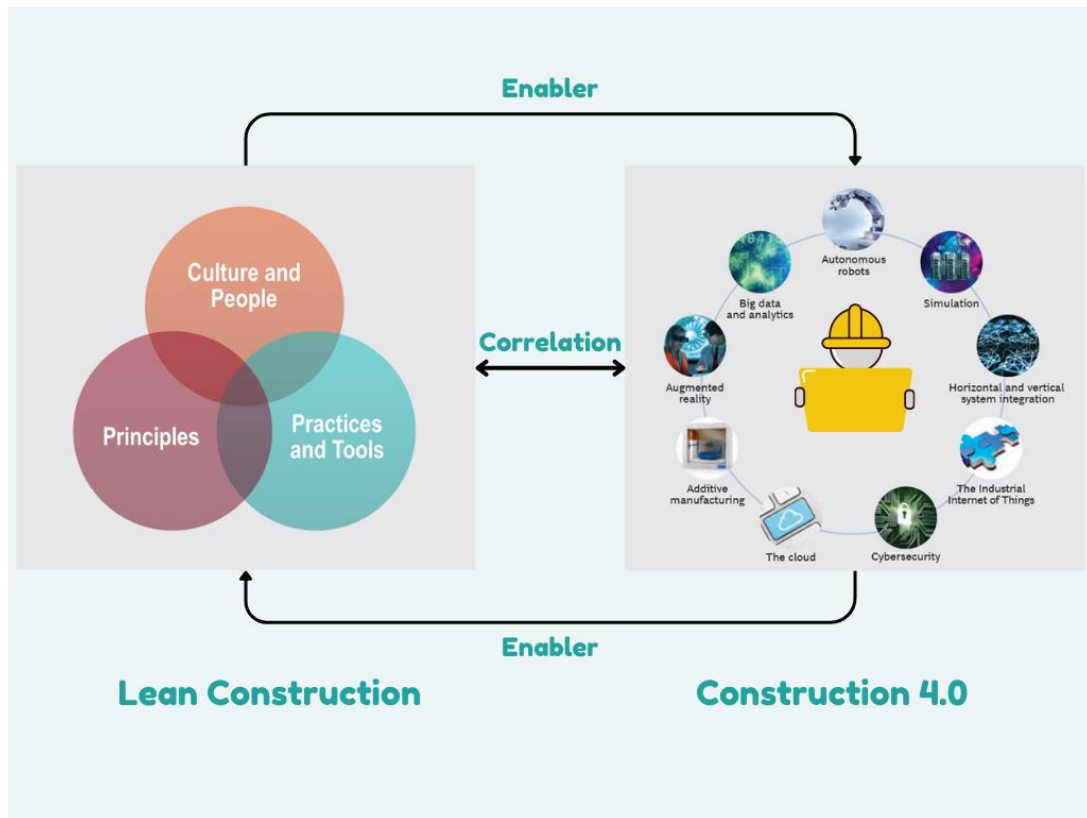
Enabler

Culture and People

Principles

Practices and Tools

Correlation

Autonomous robots

Big data and analytics

Simulation

Augmented reality

Horizontal and vertical system integration

Additive manufacturing

The Industrial Internet of Things

The cloud

Cybersecurity

Enabler

Lean Construction

Construction 4.0